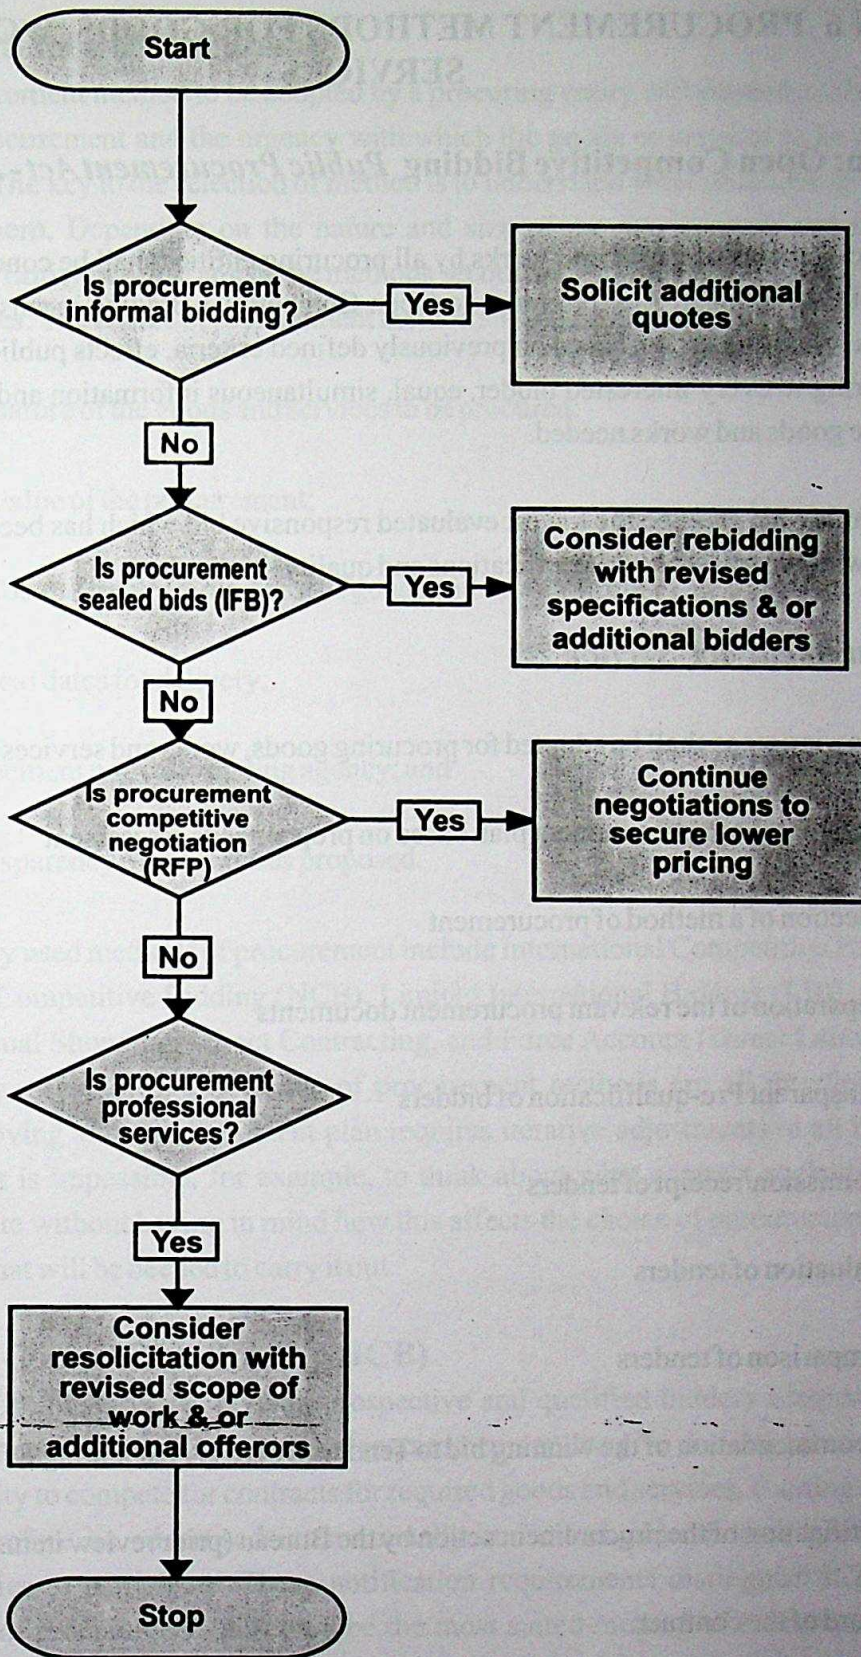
Start

Is procurement informal bidding?

Yes

Solicit additional quotes

No

Is procurement sealed bids (IFB)?

Yes

Consider rebidding with revised specifications & or additional bidders

No

Is procurement competitive negotiation (RFP)

Yes

Continue negotiations to secure lower pricing

No

Is procurement professional services?

Yes

Consider resolicitation with revised scope of work & or additional offerors

Stop